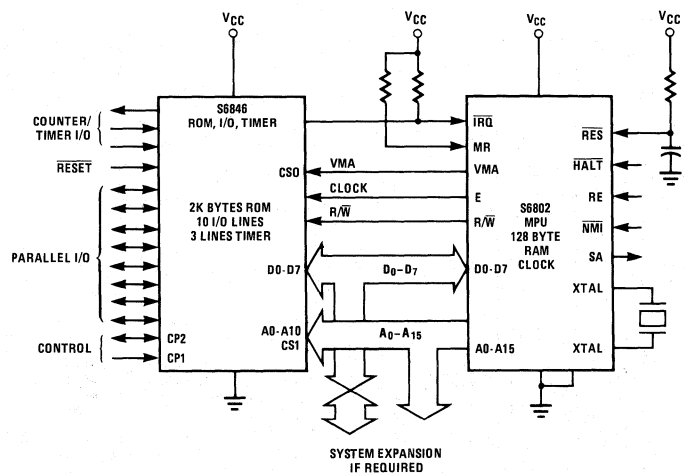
$V_{CC}$

$V_{CC}$

$V_{CC}$

$V_{CC}$

COUNTER/ TIMER I/O

$\overline{RESET}$

PARALLEL I/O

CONTROL

S6846
ROM, I/O, TIMER

CS0

2K BYTES ROM
10 I/O LINES
3 LINES TIMER

D0-D7

CP2
CP1

A0-A10
CS1

VMA

CLOCK

$R/\overline{W}$

$D_0-D_7$

$A_0-A_{15}$

$\overline{IRQ}$
MR
VMA

E

$R/\overline{W}$

D0-D7

A0-A15

S6802
MPU
128 BYTE
RAM
CLOCK

$\overline{RES}$

$\overline{HALT}$

RE

$\overline{NMI}$

SA

XTAL

XTAL

SYSTEM EXPANSION
IF REQUIRED